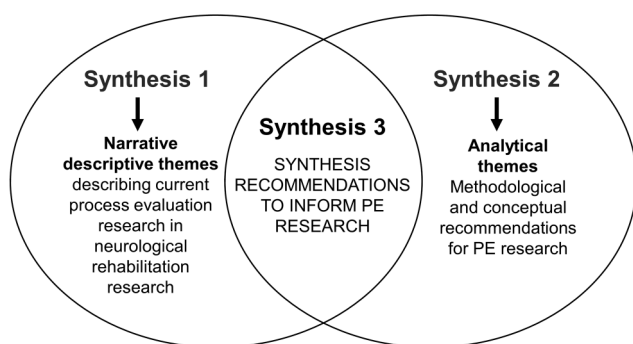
Synthesis 1

Narrative descriptive themes describing current process evaluation research in neurological rehabilitation research

Synthesis 3

SYNTHESIS RECOMMENDATIONS TO INFORM PE RESEARCH

Synthesis 2

Analytical themes Methodological and conceptual recommendations for PE research